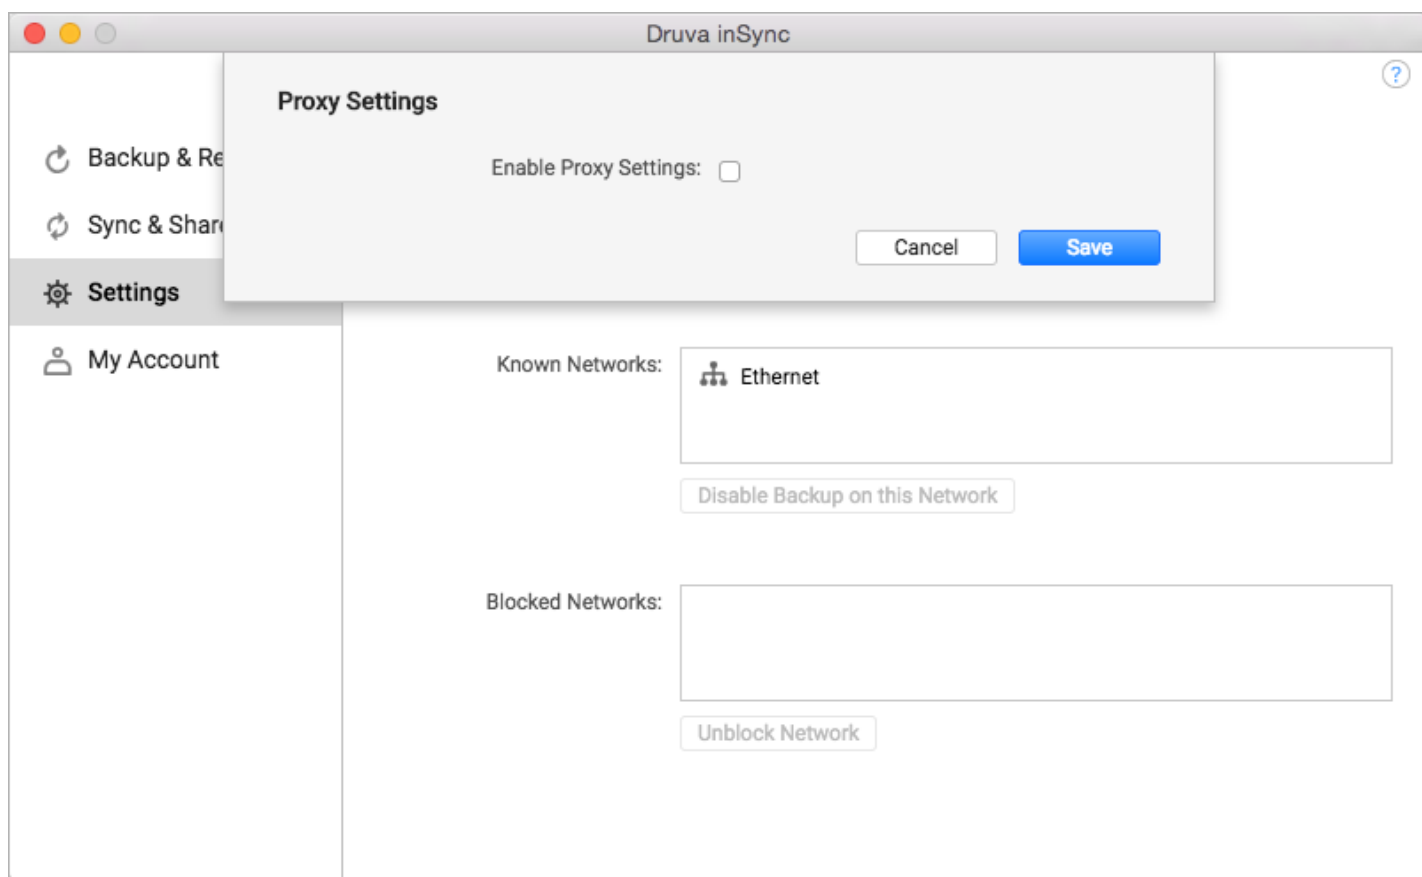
Druva inSync

?

Backup & Re

Sync & Shar

Settings

My Account

Proxy Settings

Enable Proxy Settings:

Cancel

Save

Known Networks:

Ethernet

Disable Backup on this Network

Blocked Networks:

Unblock Network